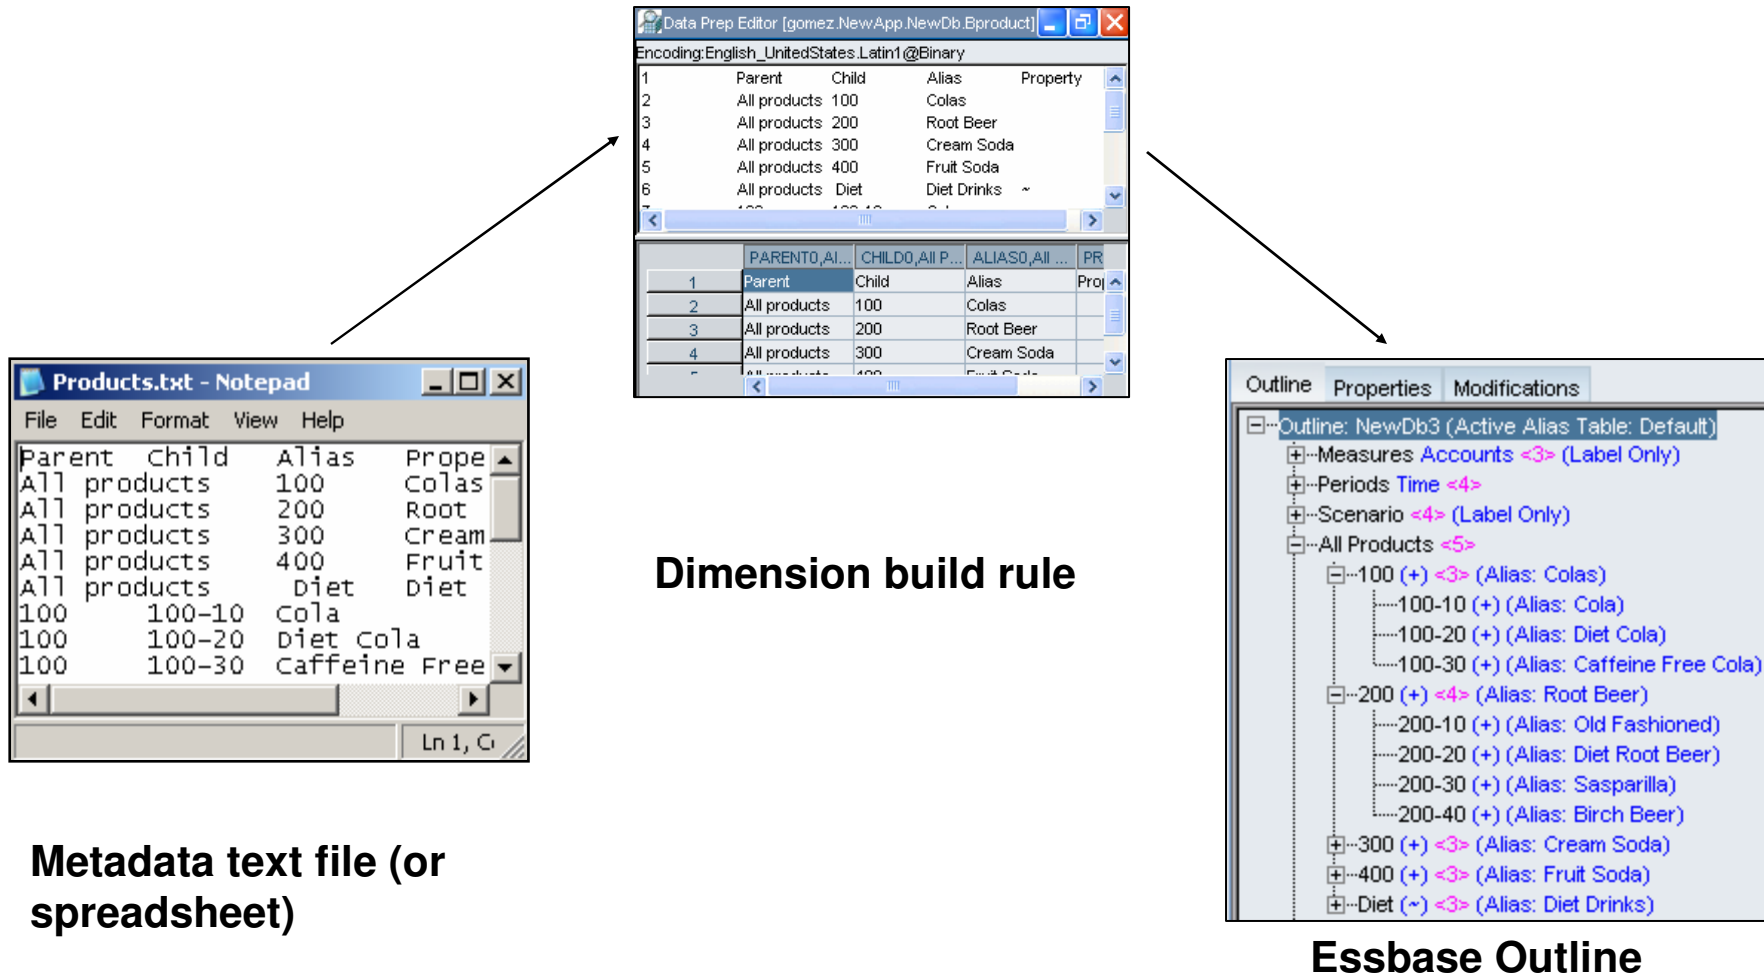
Data Prep Editor [gomez.NewApp.NewDb.Bproduct]

Encoding:English_UnitedStates.Latin1@Binary

| | Parent | Child | Alias | Property |
|---|---|---|---|---|
| 1 | Parent | Child | Alias | Property |
| 2 | All products | 100 | Colas | |
| 3 | All products | 200 | Root Beer | |
| 4 | All products | 300 | Cream Soda | |
| 5 | All products | 400 | Fruit Soda | |
| 6 | All products | Diet | Diet Drinks | ~ |

| | PARENT0,Al... | CHILD0,All P... | ALIAS0,All ... | PR |
|---|---|---|---|---|
| 1 | Parent | Child | Alias | Pro |
| 2 | All products | 100 | Colas | |
| 3 | All products | 200 | Root Beer | |
| 4 | All products | 300 | Cream Soda | |

Products.txt - Notepad

File Edit Format View Help

Parent Child Alias Prope
All products 100 Colas
All products 200 Root
All products 300 Cream
All products 400 Fruit
All products Diet Diet
100 100-10 Cola
100 100-20 Diet Cola
100 100-30 Caffeine Free

Ln 1, C

Dimension build rule

Metadata text file (or spreadsheet)

Outline Properties Modifications

Outline: NewDb3 (Active Alias Table: Default)
Measures Accounts <3> (Label Only)
Periods Time <4>
Scenario <4> (Label Only)
All Products <5>
100 (+) <3> (Alias: Colas)
100-10 (+) (Alias: Cola)
100-20 (+) (Alias: Diet Cola)
100-30 (+) (Alias: Caffeine Free Cola)
200 (+) <4> (Alias: Root Beer)
200-10 (+) (Alias: Old Fashioned)
200-20 (+) (Alias: Diet Root Beer)
200-30 (+) (Alias: Sasparilla)
200-40 (+) (Alias: Birch Beer)
300 (+) <3> (Alias: Cream Soda)
400 (+) <3> (Alias: Fruit Soda)
Diet (~) <3> (Alias: Diet Drinks)

Essbase Outline